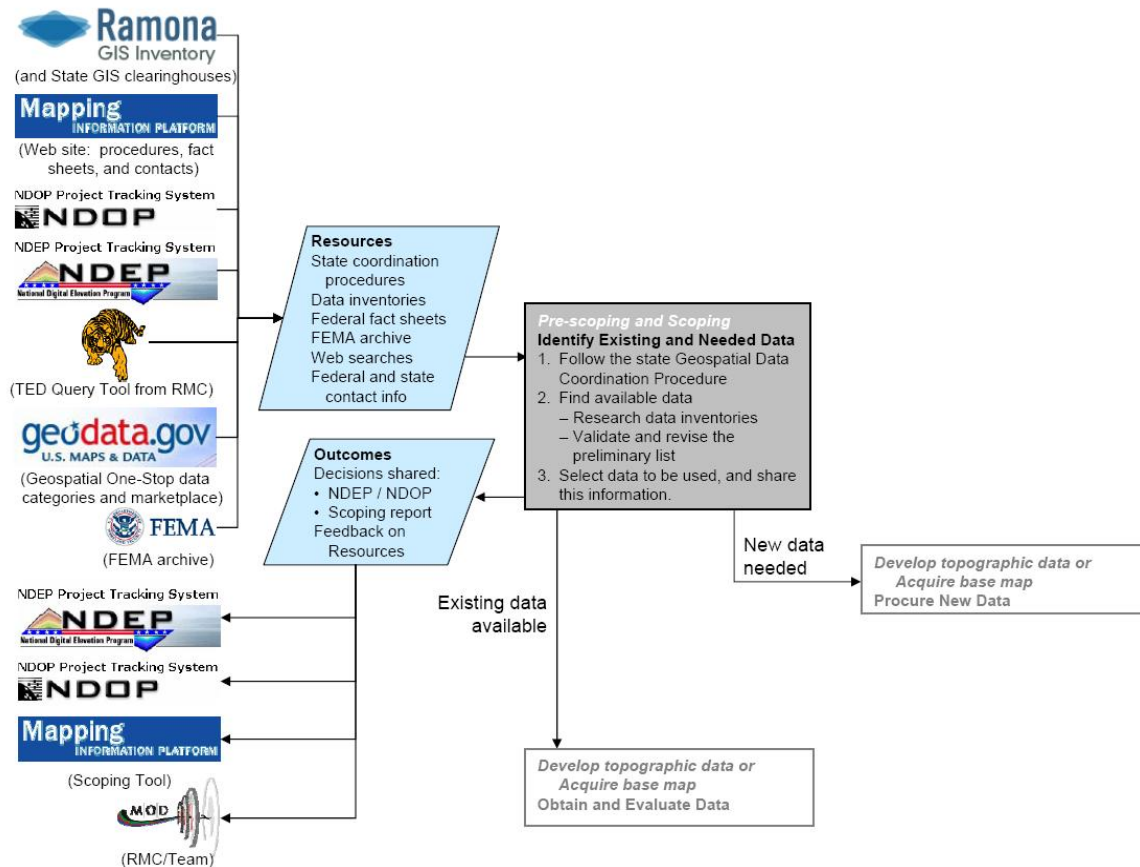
Ramona
GIS Inventory
(and State GIS clearinghouses)

Mapping
INFORMATION PLATFORM
(Web site: procedures, fact sheets, and contacts)

NDOP Project Tracking System
NDOP

NDEP Project Tracking System
NDEP
National Digital Elevation Program

(TED Query Tool from RMC)

geodata.gov
U.S. MAPS & DATA
(Geospatial One-Stop data categories and marketplace)

FEMA
(FEMA archive)

Resources
State coordination procedures
Data inventories
Federal fact sheets
FEMA archive
Web searches
Federal and state contact info

Pre-scoping and Scoping
Identify Existing and Needed Data
1. Follow the state Geospatial Data Coordination Procedure
2. Find available data
– Research data inventories
– Validate and revise the preliminary list
3. Select data to be used, and share this information.

Outcomes
Decisions shared:
• NDEP / NDOP
• Scoping report
Feedback on Resources

New data needed

Develop topographic data or Acquire base map
Procure New Data

Existing data available

NDEP Project Tracking System
NDEP
National Digital Elevation Program

NDOP Project Tracking System
NDOP

Mapping
INFORMATION PLATFORM
(Scoping Tool)

MOD
(RMC/Team)

Develop topographic data or Acquire base map
Obtain and Evaluate Data